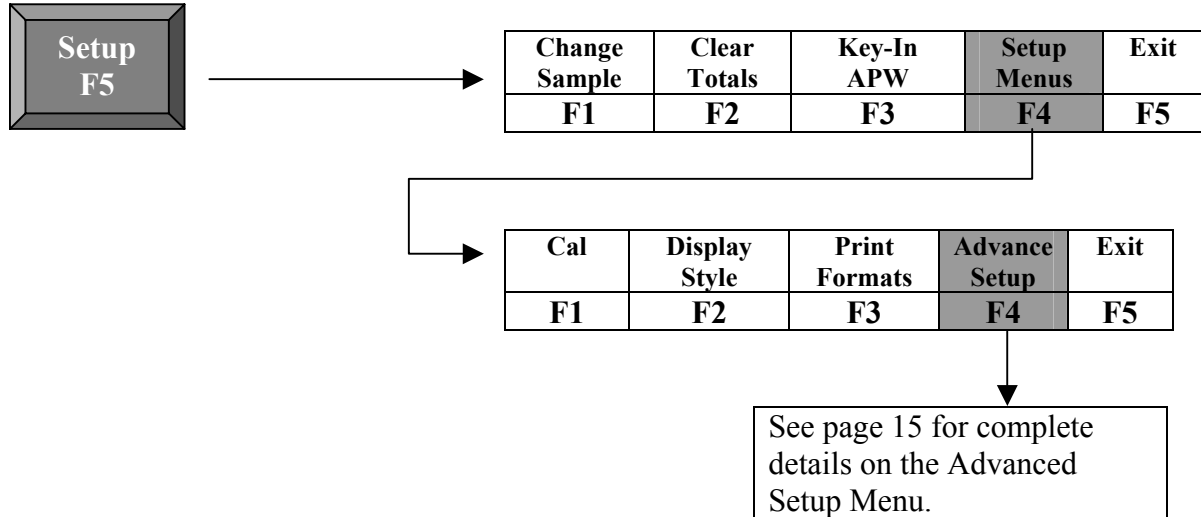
Setup
F5

| Change Sample | Clear Totals | Key-In APW | Setup Menus | Exit |
|---|---|---|---|---|
| F1 | F2 | F3 | F4 | F5 |

| Cal | Display Style | Print Formats | Advance Setup | Exit |
|---|---|---|---|---|
| F1 | F2 | F3 | F4 | F5 |

See page 15 for complete details on the Advanced Setup Menu.